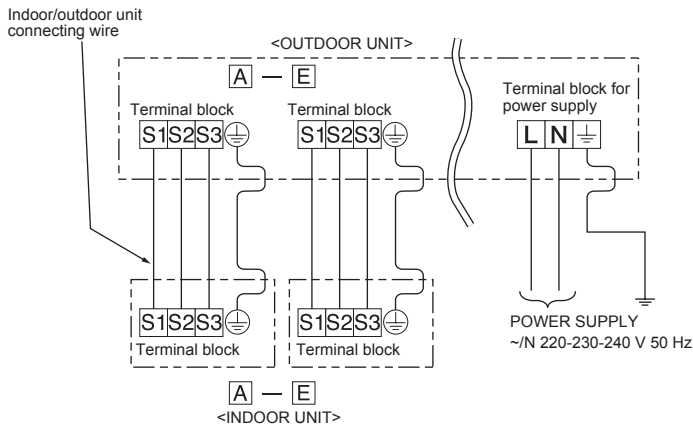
Indoor/outdoor unit connecting wire

<OUTDOOR UNIT>

A — E

Terminal block
S1 S2 S3

Terminal block
S1 S2 S3

Terminal block for power supply
L N

S1 S2 S3
Terminal block

S1 S2 S3
Terminal block

POWER SUPPLY
~/N 220-230-240 V 50 Hz

A — E
<INDOOR UNIT>